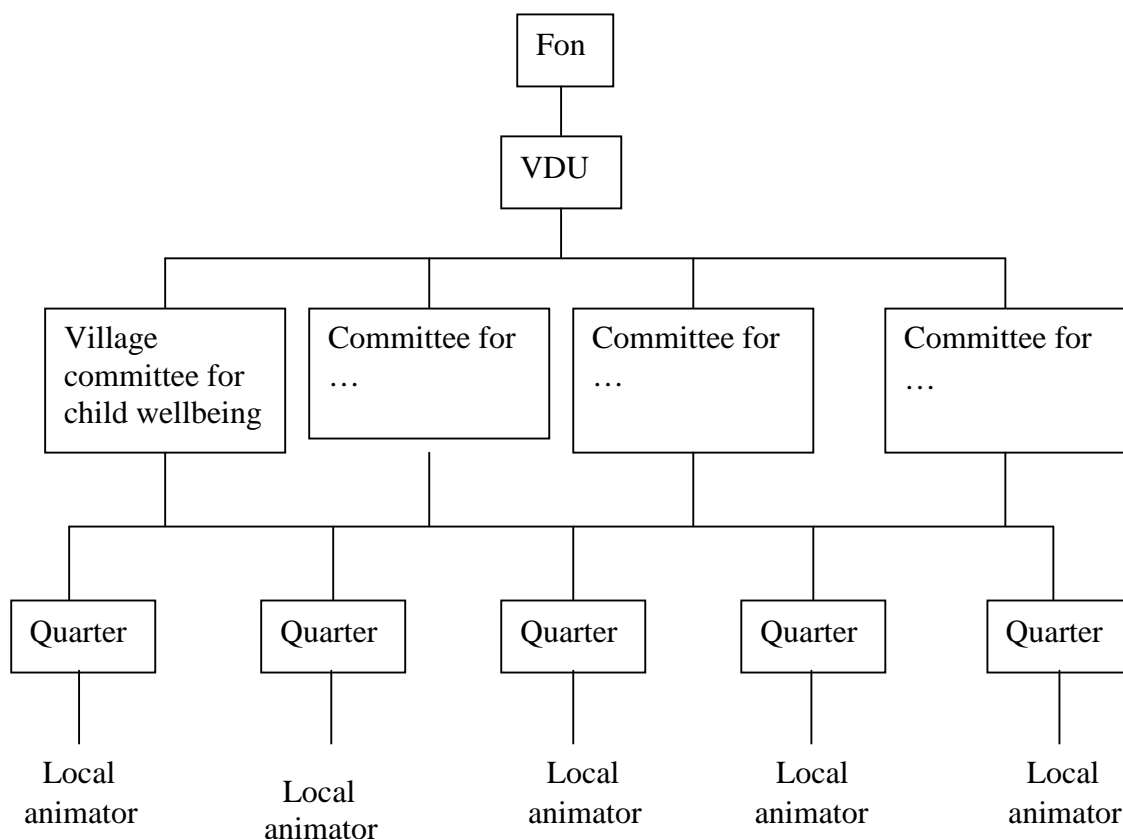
Fon

VDU

Village committee for child wellbeing

Committee for …

Committee for …

Committee for …

Quarter

Quarter

Quarter

Quarter

Quarter

Local animator

Local animator

Local animator

Local animator

Local animator